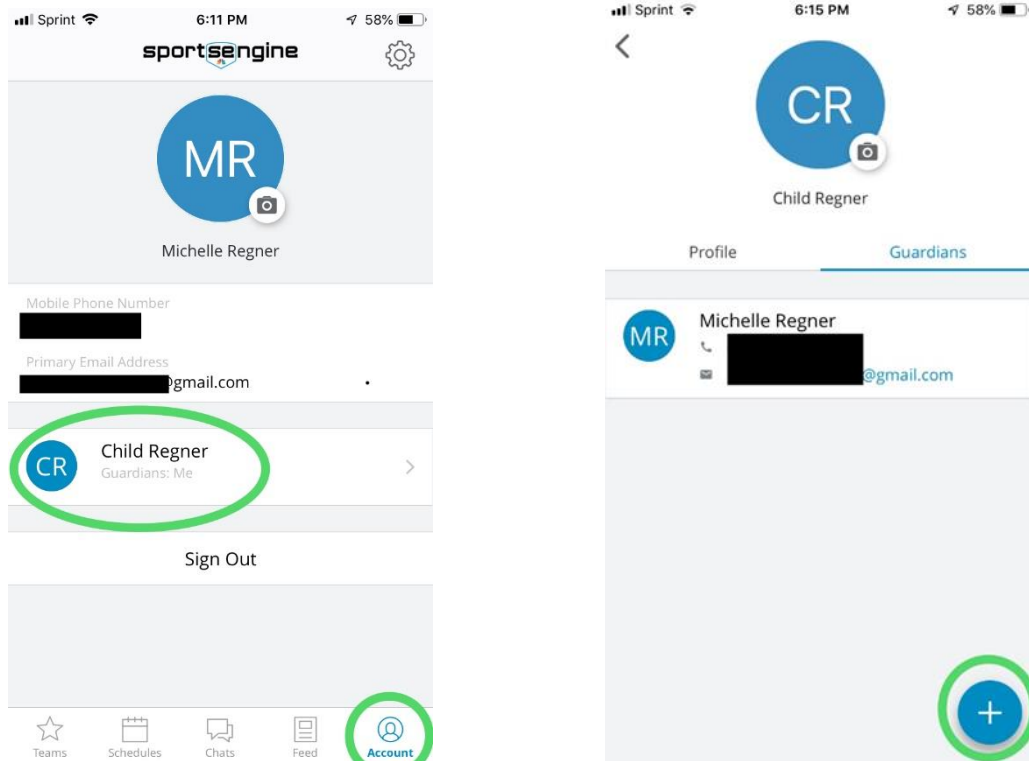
Sprint 6:11 PM 58%
sportsengine

MR

Michelle Regner

Mobile Phone Number

Primary Email Address
@gmail.com

CR Child Regner
Guardians: Me

Sign Out

Teams Schedules Chats Feed Account

Sprint 6:15 PM 58%

CR

Child Regner

Profile Guardians

MR Michelle Regner
@gmail.com

+